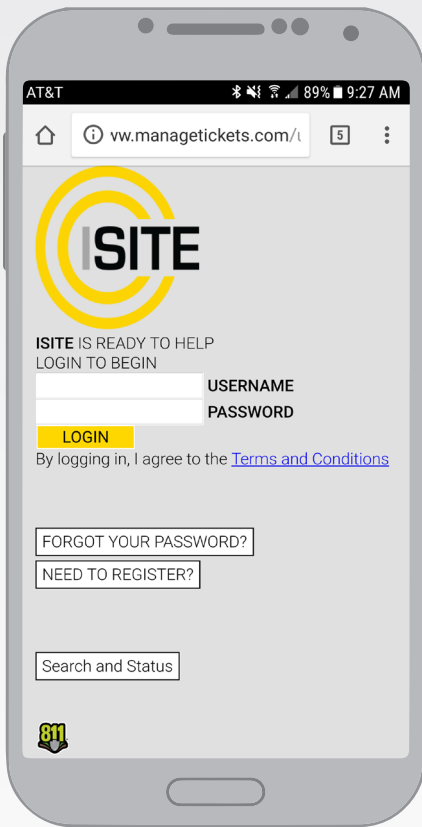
AT&T 89% 9:27 AM

vw.managetickets.com/

5

ISITE

ISITE IS READY TO HELP
LOGIN TO BEGIN

USERNAME

PASSWORD

LOGIN

By logging in, I agree to the Terms and Conditions

FORGOT YOUR PASSWORD?

NEED TO REGISTER?

Search and Status

811